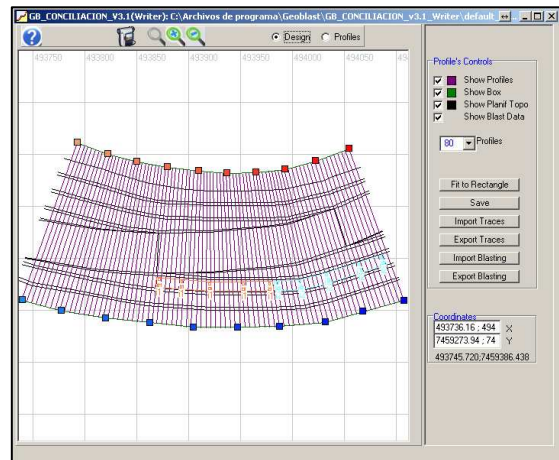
GB_CONCILIACION_V3.1(Writer): C:\Archivos de programa\Geoblast\GB_CONCILIACION_v3.1_Writer\default

Design
Profiles

493750
493800
493850
493900
493950
494000
494050
49

Profile's Controls
Show Profiles
Show Box
Show Planit Topo
Show Blast Data

80
Profiles

Fit to Rectangle
Save
Import Traces
Export Traces
Import Blasting
Export Blasting

Coordinates
493736.16 ; 494
X
7459273.94 ; 74
Y
493745.720,7459386.438